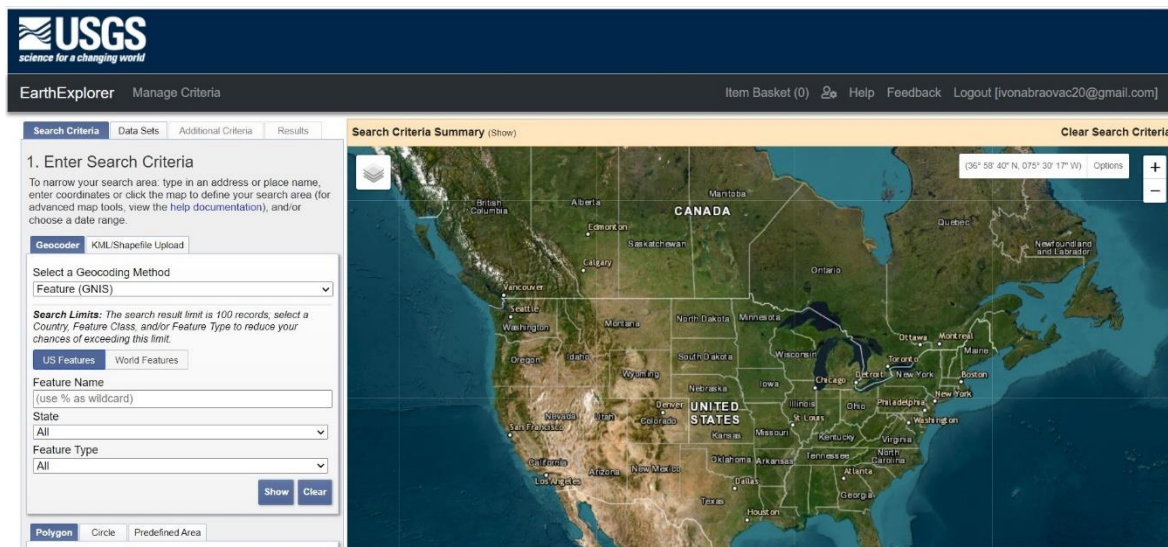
USGS
science for a changing world

EarthExplorer Manage Criteria

Item Basket (0) Help Feedback Logout [ivonabraovac20@gmail.com]

Search Criteria Data Sets Additional Criteria Results

Search Criteria Summary (Show)

Clear Search Criteria

1. Enter Search Criteria

To narrow your search area: type in an address or place name, enter coordinates or click the map to define your search area (for advanced map tools, view the help documentation), and/or choose a date range.

Geocoder KML/Shapefile Upload

Select a Geocoding Method
Feature (GNIS)

Search Limits: The search result limit is 100 records; select a Country, Feature Class, and/or Feature Type to reduce your chances of exceeding this limit.

US Features World Features

Feature Name
(use % as wildcard)

State
All

Feature Type
All

Show Clear

Polygon Circle Predefined Area

(36° 58' 40" N, 075° 30' 17" W) Options

+
−

British Columbia
Alberta
Manitoba
CANADA
Edmonton
Saskatchewan
Calgary
Quebec
Newfoundland and Labrador
Ontario
Vancouver
Seattle
Washington
Montana
North Dakota
Minnesota
Ottawa
Montreal
Maine
Oregon
Idaho
South Dakota
Wisconsin
Toronto
Detroit
New York
Boston
Wyoming
Nebraska
Iowa
Chicago
Ohio
Philadelphia
New York
Nevada
Utah
Denver
UNITED STATES
Colorado
Illinois
St Louis
Washington
San Francisco
Kansas
Missouri
Kentucky
Virginia
California
Arizona
New Mexico
Oklahoma
Arkansas
Tennessee
North Carolina
Atlanta
Los Angeles
Dallas
Georgia
Texas
Houston